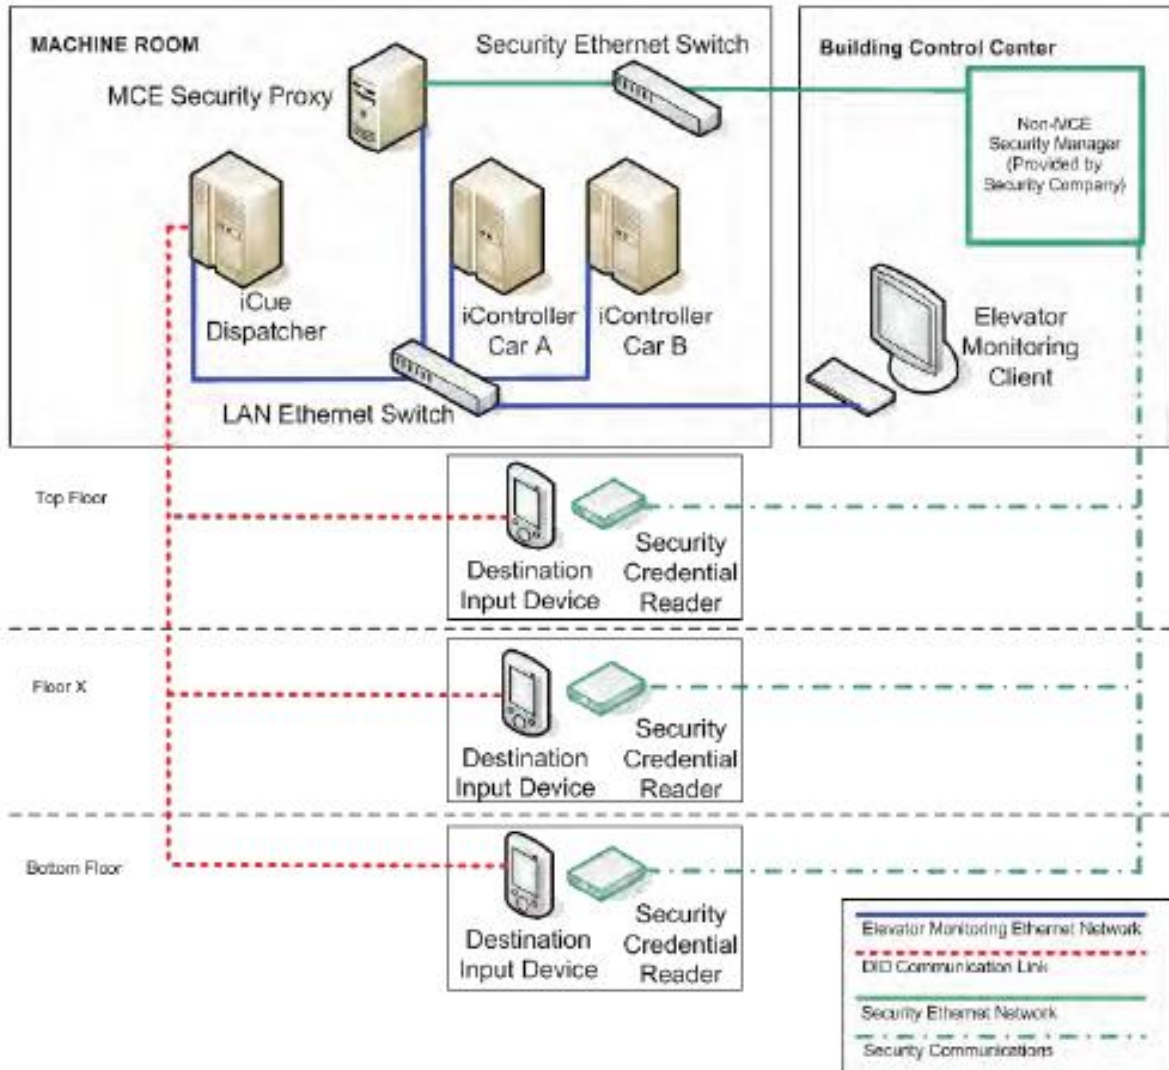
MACHINE ROOM

Security Ethernet Switch

MCE Security Proxy

iCue Dispatcher

iController Car A

iController Car B

LAN Ethernet Switch

Building Control Center

Non-MCE Security Manager (Provided by Security Company)

Elevator Monitoring Client

Top Floor

Destination Input Device

Security Credential Reader

Floor X

Destination Input Device

Security Credential Reader

Bottom Floor

Destination Input Device

Security Credential Reader

Elevator Monitoring Ethernet Network

DID Communication Link

Security Ethernet Network

Security Communications